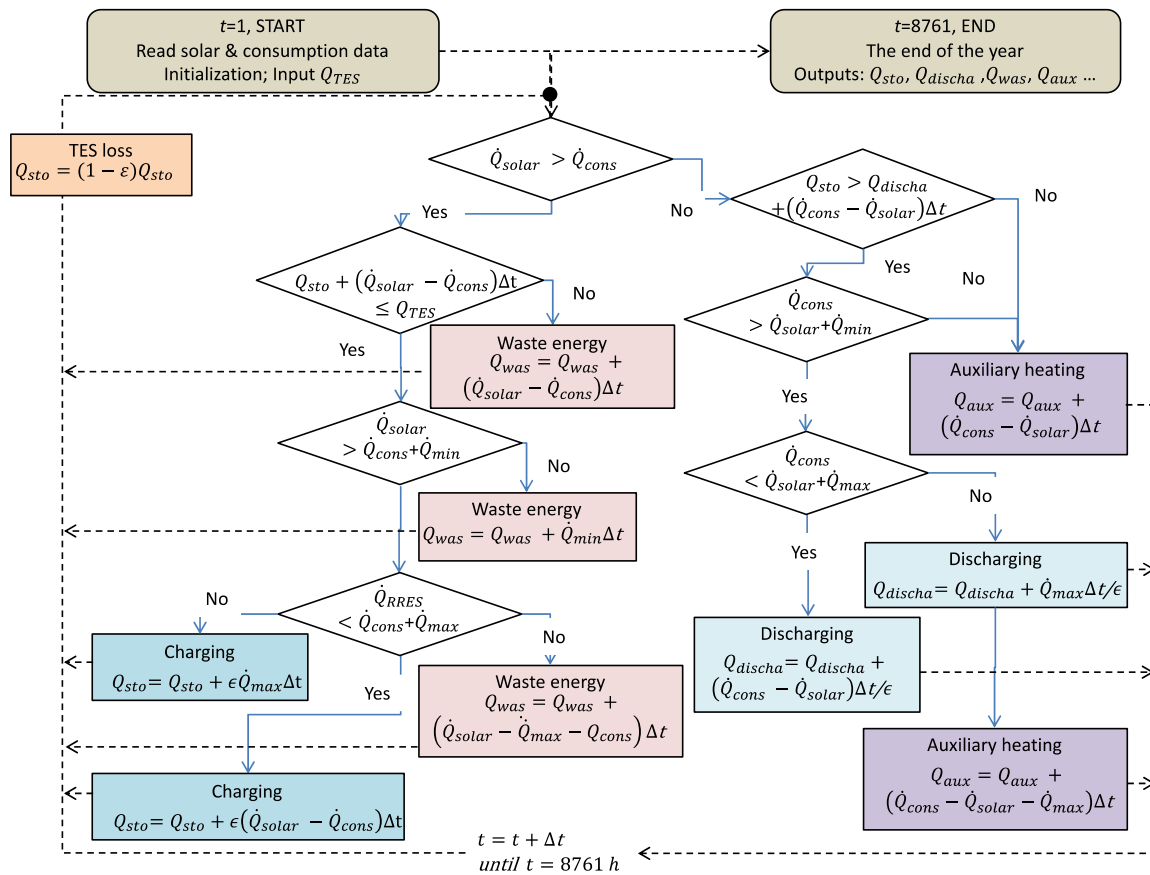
$t$=1, START
Read solar & consumption data
Initialization; Input $Q_{TES}$

$t$=8761, END
The end of the year
Outputs: $Q_{sto}$, $Q_{discha}$, $Q_{was}$, $Q_{aux}$ …

TES loss
$Q_{sto} = (1-\varepsilon)Q_{sto}$

$\dot{Q}_{solar} > \dot{Q}_{cons}$

Yes

No

$Q_{sto} > Q_{discha} + (\dot{Q}_{cons} - \dot{Q}_{solar})\Delta t$

No

$Q_{sto} + (\dot{Q}_{solar} - \dot{Q}_{cons})\Delta t \leq Q_{TES}$

No

Yes

No

$\dot{Q}_{cons} > \dot{Q}_{solar} + \dot{Q}_{min}$

Yes

Waste energy
$Q_{was} = Q_{was} + (\dot{Q}_{solar} - \dot{Q}_{cons})\Delta t$

Auxiliary heating
$Q_{aux} = Q_{aux} + (\dot{Q}_{cons} - \dot{Q}_{solar})\Delta t$

Yes

$\dot{Q}_{solar} > \dot{Q}_{cons} + \dot{Q}_{min}$

No

$\dot{Q}_{cons} < \dot{Q}_{solar} + \dot{Q}_{max}$

No

Waste energy
$Q_{was} = Q_{was} + \dot{Q}_{min}\Delta t$

Yes

Discharging
$Q_{discha} = Q_{discha} + \dot{Q}_{max}\Delta t/\epsilon$

No

$\dot{Q}_{RRES} < \dot{Q}_{cons} + \dot{Q}_{max}$

No

Discharging
$Q_{discha} = Q_{discha} + (\dot{Q}_{cons} - \dot{Q}_{solar})\Delta t/\epsilon$

Charging
$Q_{sto} = Q_{sto} + \epsilon\dot{Q}_{max}\Delta t$

Waste energy
$Q_{was} = Q_{was} + (\dot{Q}_{solar} - \dot{Q}_{max} - Q_{cons})\Delta t$

Yes

Auxiliary heating
$Q_{aux} = Q_{aux} + (\dot{Q}_{cons} - \dot{Q}_{solar} - \dot{Q}_{max})\Delta t$

Charging
$Q_{sto} = Q_{sto} + \epsilon(\dot{Q}_{solar} - \dot{Q}_{cons})\Delta t$

$t = t + \Delta t$
$until\ t = 8761\ h$